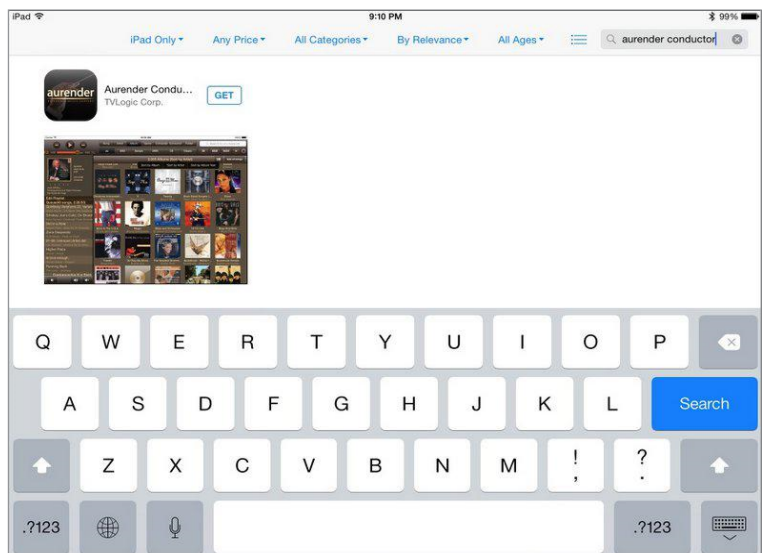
iPad
9:10 PM
99%

iPad Only ▾ Any Price ▾ All Categories ▾ By Relevance ▾ All Ages ▾

aurender conductor

aurender

Aurender Condu...
TVLogic Corp.

GET

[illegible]

Q W E R T Y U I O P
A S D F G H J K L
Search
Z X C V B N M
!
,
?
.
.?123
.?123